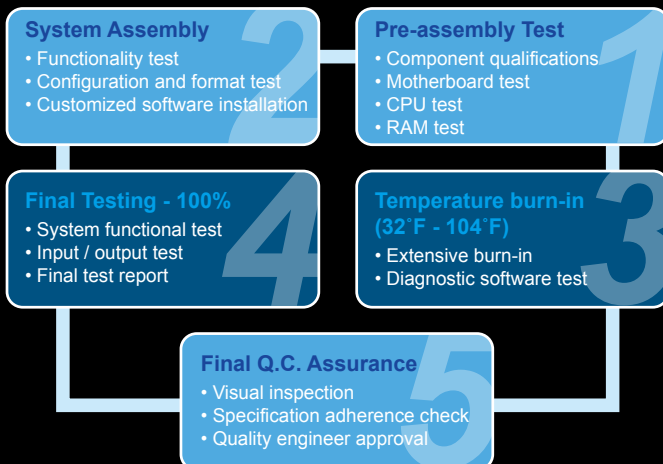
Pre-assembly Test
• Component qualifications
• Motherboard test
• CPU test
• RAM test

1

System Assembly
• Functionality test
• Configuration and format test
• Customized software installation

2

Temperature burn-in (32˚F - 104˚F)
• Extensive burn-in
• Diagnostic software test

3

Final Testing - 100%
• System functional test
• Input / output test
• Final test report

4

Final Q.C. Assurance
• Visual inspection
• Specification adherence check
• Quality engineer approval

5